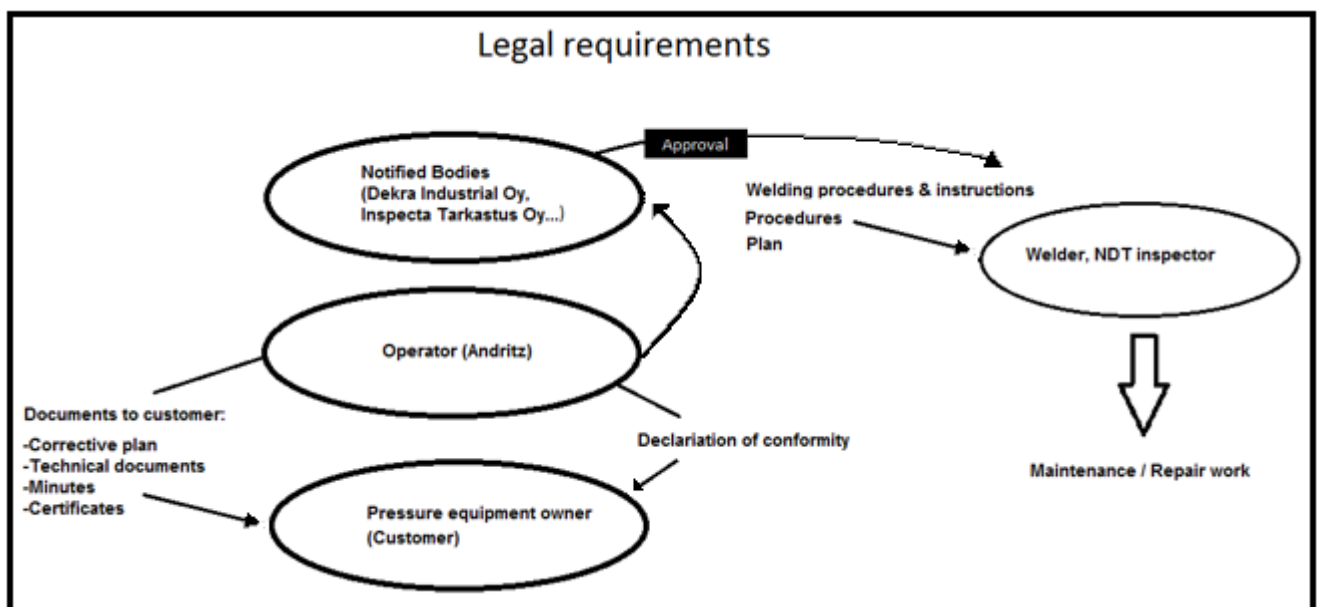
Legal requirements

Approval

Notified Bodies
(Dekra Industrial Oy,
Inspecta Tarkastus Oy...)

Welding procedures & instructions
Procedures
Plan

Welder, NDT inspector

Operator (Andritz)

Documents to customer:
-Corrective plan
-Technical documents
-Minutes
-Certificates

Declariation of conformity

Maintenance / Repair work

Pressure equipment owner
(Customer)